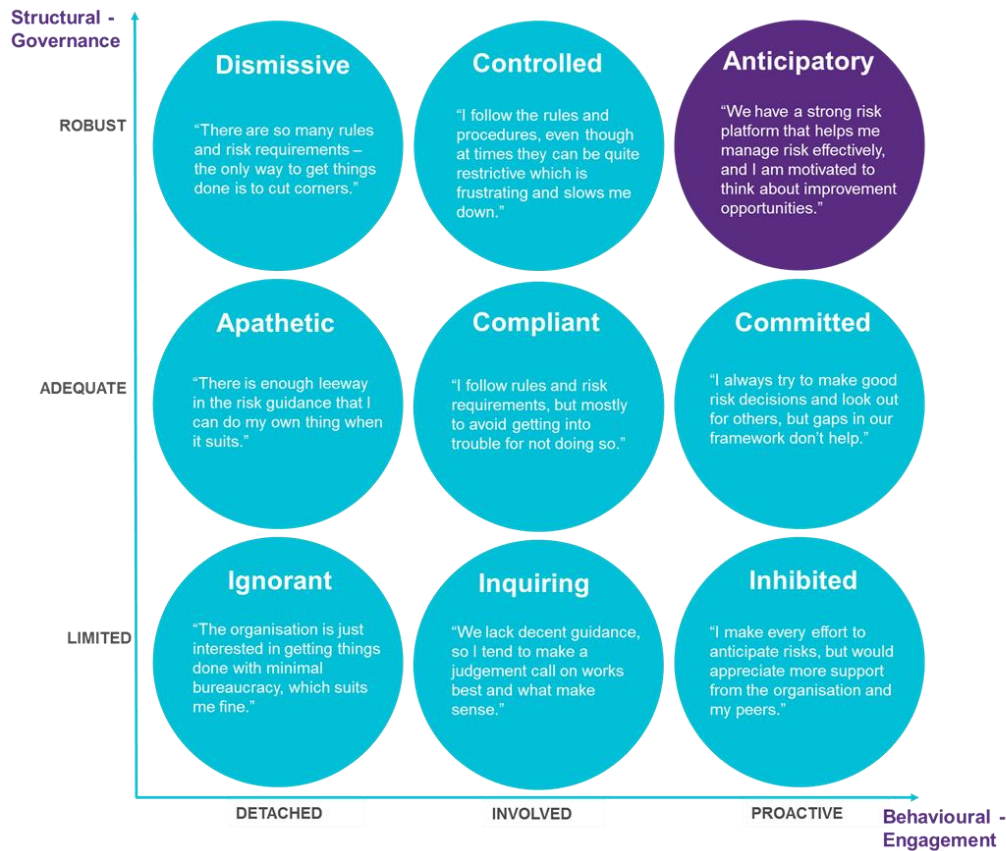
Structural - Governance

ROBUST

Dismissive

“There are so many rules and risk requirements – the only way to get things done is to cut corners.”

Controlled

“I follow the rules and procedures, even though at times they can be quite restrictive which is frustrating and slows me down.”

Anticipatory

“We have a strong risk platform that helps me manage risk effectively, and I am motivated to think about improvement opportunities.”

ADEQUATE

Apathetic

“There is enough leeway in the risk guidance that I can do my own thing when it suits.”

Compliant

“I follow rules and risk requirements, but mostly to avoid getting into trouble for not doing so.”

Committed

“I always try to make good risk decisions and look out for others, but gaps in our framework don’t help.”

LIMITED

Ignorant

“The organisation is just interested in getting things done with minimal bureaucracy, which suits me fine.”

Inquiring

“We lack decent guidance, so I tend to make a judgement call on works best and what make sense.”

Inhibited

“I make every effort to anticipate risks, but would appreciate more support from the organisation and my peers.”

DETACHED

INVOLVED

PROACTIVE

Behavioural - Engagement